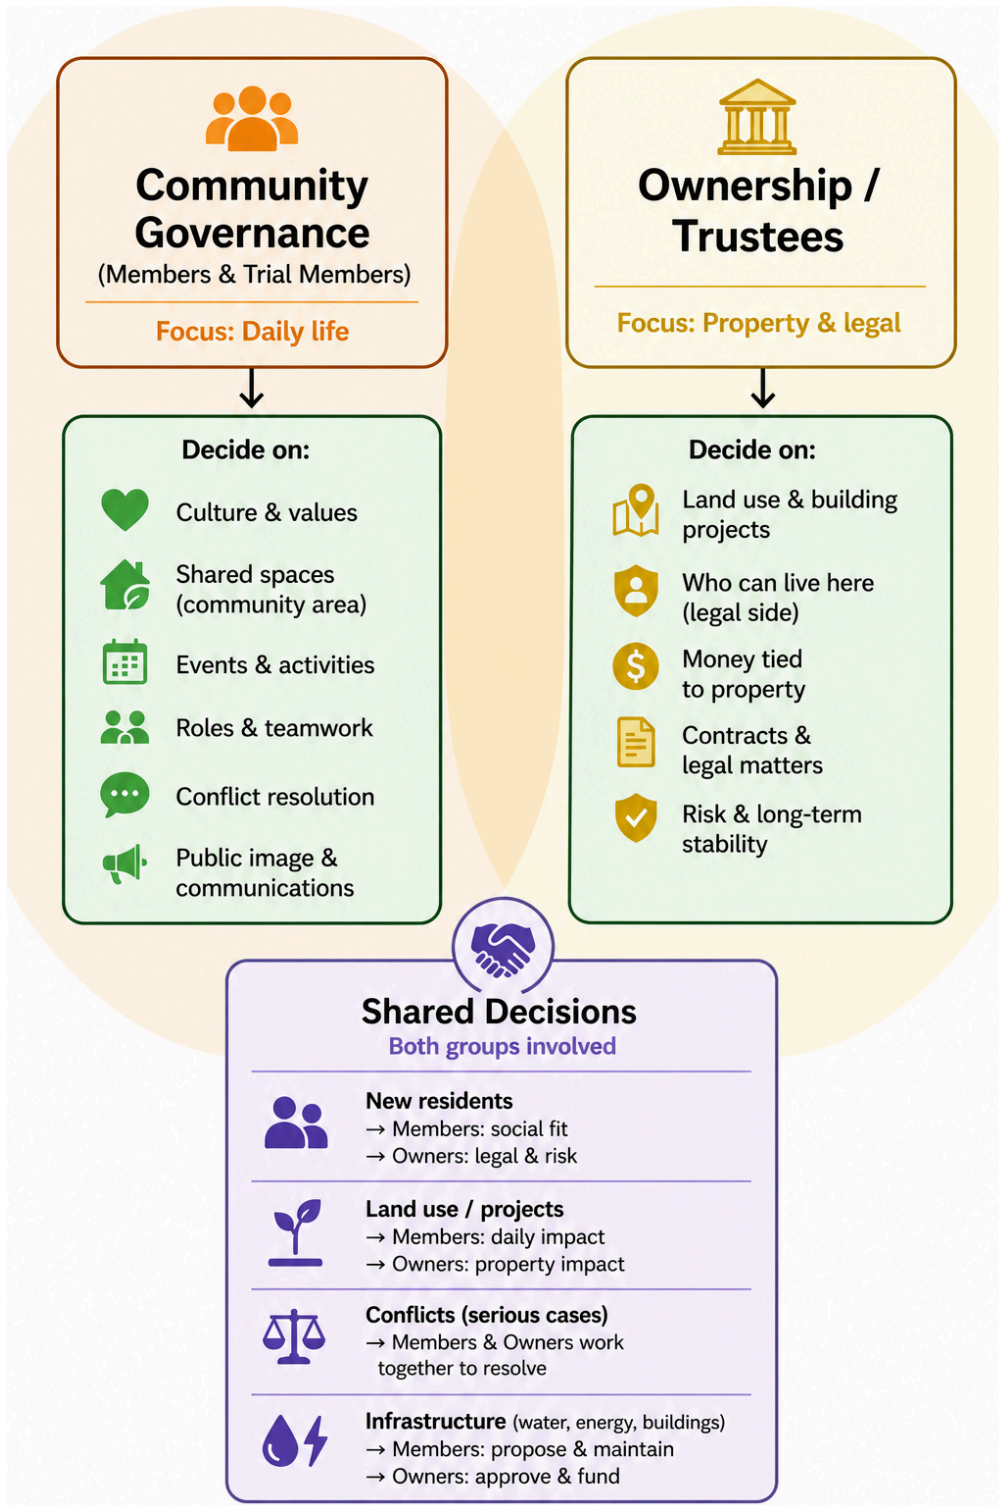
Community Governance
(Members & Trial Members)

Focus: Daily life

Decide on:

Culture & values

Shared spaces (community area)

Events & activities

Roles & teamwork

Conflict resolution

Public image & communications

Ownership / Trustees

Focus: Property & legal

Decide on:

Land use & building projects

Who can live here (legal side)

Money tied to property

Contracts & legal matters

Risk & long-term stability

Shared Decisions
Both groups involved

New residents
→ Members: social fit
→ Owners: legal & risk

Land use / projects
→ Members: daily impact
→ Owners: property impact

Conflicts (serious cases)
→ Members & Owners work together to resolve

Infrastructure (water, energy, buildings)
→ Members: propose & maintain
→ Owners: approve & fund